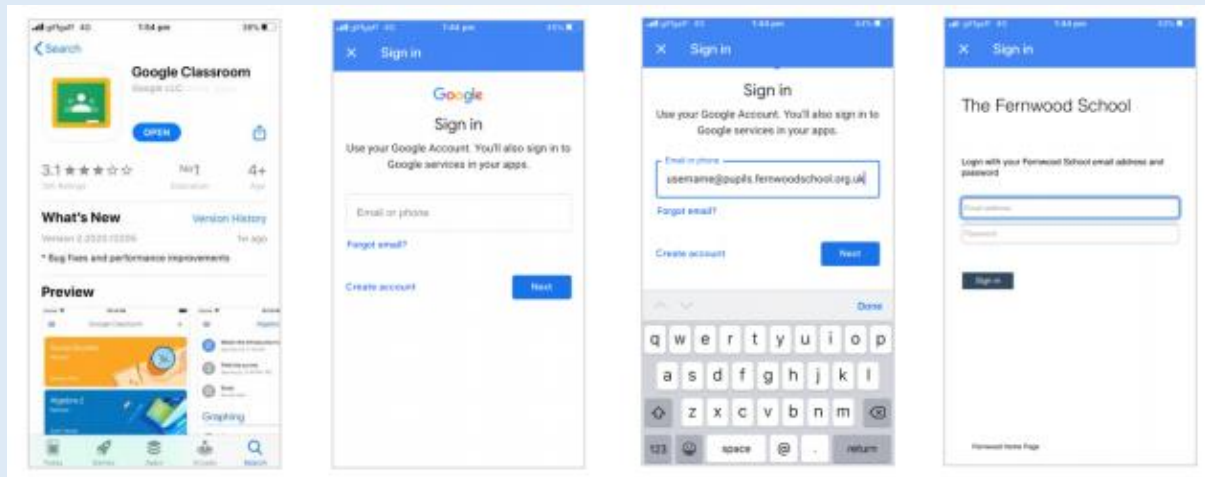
4G 7:04 pm 38%

< Search

Google Classroom

Google LLC

OPEN

3.1 ★★★☆☆ No1 4+

What's New Version History

1w ago

* Bug fixes and performance improvements

Preview

Graphing

Search

4G 7:04 pm

× Sign in

Google

Sign in

Use your Google Account. You'll also sign in to Google services in your apps.

Email or phone

Forgot email?

Create account Next

× Sign in

Sign in

Use your Google Account. You'll also sign in to Google services in your apps.

Email or phone

username@pupils.fernwoodschool.org.uk

Forgot email?

Create account Next

Done

q w e r t y u i o p

a s d f g h j k l

z x c v b n m

123 space @ . return

× Sign in

The Fernwood School

Login with your Fernwood School email address and password

Email address

Password

Sign in

Fernwood Home Page